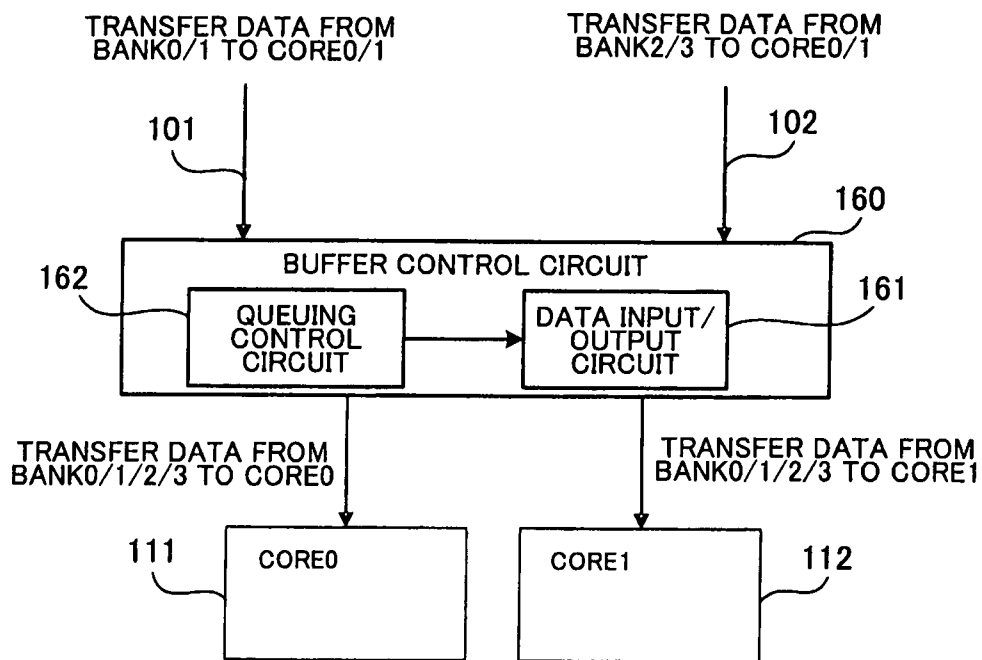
TRANSFER DATA FROM BANK0/1 TO CORE0/1

TRANSFER DATA FROM BANK2/3 TO CORE0/1

101

102

160

BUFFER CONTROL CIRCUIT

162

QUEUING CONTROL CIRCUIT

DATA INPUT/ OUTPUT CIRCUIT

161

TRANSFER DATA FROM BANK0/1/2/3 TO CORE0

TRANSFER DATA FROM BANK0/1/2/3 TO CORE1

111

CORE0

CORE1

112